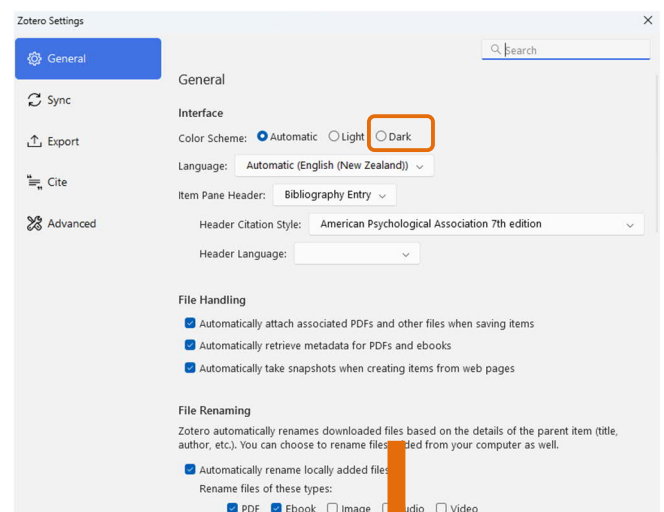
Zotero Settings

General

Sync

Export

Cite

Advanced

Search

General

Interface

Color Scheme: Automatic Light Dark

Language: Automatic (English (New Zealand))

Item Pane Header: Bibliography Entry

Header Citation Style: American Psychological Association 7th edition

Header Language:

File Handling

Automatically attach associated PDFs and other files when saving items

Automatically retrieve metadata for PDFs and ebooks

Automatically take snapshots when creating items from web pages

File Renaming

Zotero automatically renames downloaded files based on the details of the parent item (title, author, etc.). You can choose to rename files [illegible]ded from your computer as well.

Automatically rename locally added files

Rename files of these types:

PDF Ebook Image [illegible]udio Video